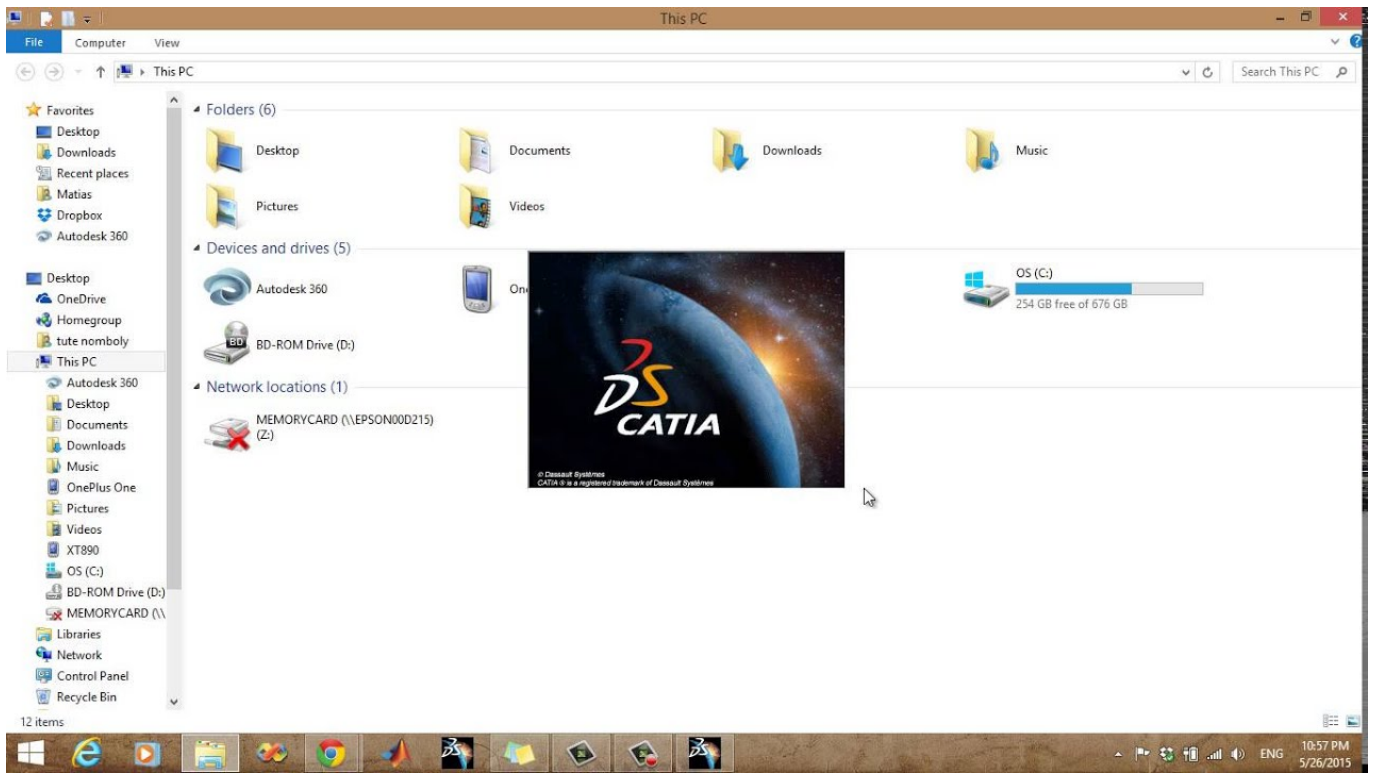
This PC

File Computer View

This PC

Search This PC

Favorites
Desktop
Downloads
Recent places
Matias
Dropbox
Autodesk 360

Desktop
OneDrive
Homegroup
tute nomboly
This PC
Autodesk 360
Desktop
Documents
Downloads
Music
OnePlus One
Pictures
Videos
XT890
OS (C:)
BD-ROM Drive (D:)
MEMORYCARD (\\
Libraries
Network
Control Panel
Recycle Bin

Folders (6)

Desktop

Documents

Downloads

Music

Pictures

Videos

Devices and drives (5)

Autodesk 360

On

OS (C:)
254 GB free of 676 GB

BD-ROM Drive (D:)

Network locations (1)

MEMORYCARD (\\EPSON00D215) (Z:)

CATIA

© Dassault Systèmes
CATIA ® is a registered trademark of Dassault Systèmes

12 items

ENG
10:57 PM
5/26/2015